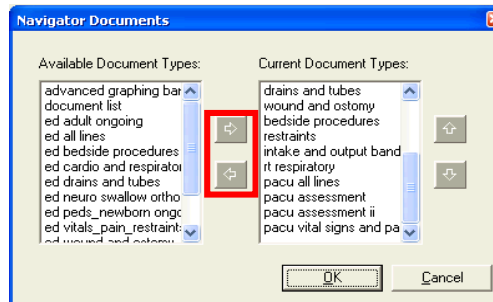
Navigator Documents

Available Document Types:
advanced graphing bar
document list
ed adult ongoing
ed all lines
ed bedside procedures
ed cardio and respirator
ed drains and tubes
ed neuro swallow ortho
ed peds_newborn ongo
ed vitals_pain_restraint
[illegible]

Current Document Types:
drains and tubes
wound and ostomy
bedside procedures
restraints
intake and output band
rt respiratory
pacu all lines
pacu assessment
pacu assessment ii
pacu vital signs and pa

OK
Cancel